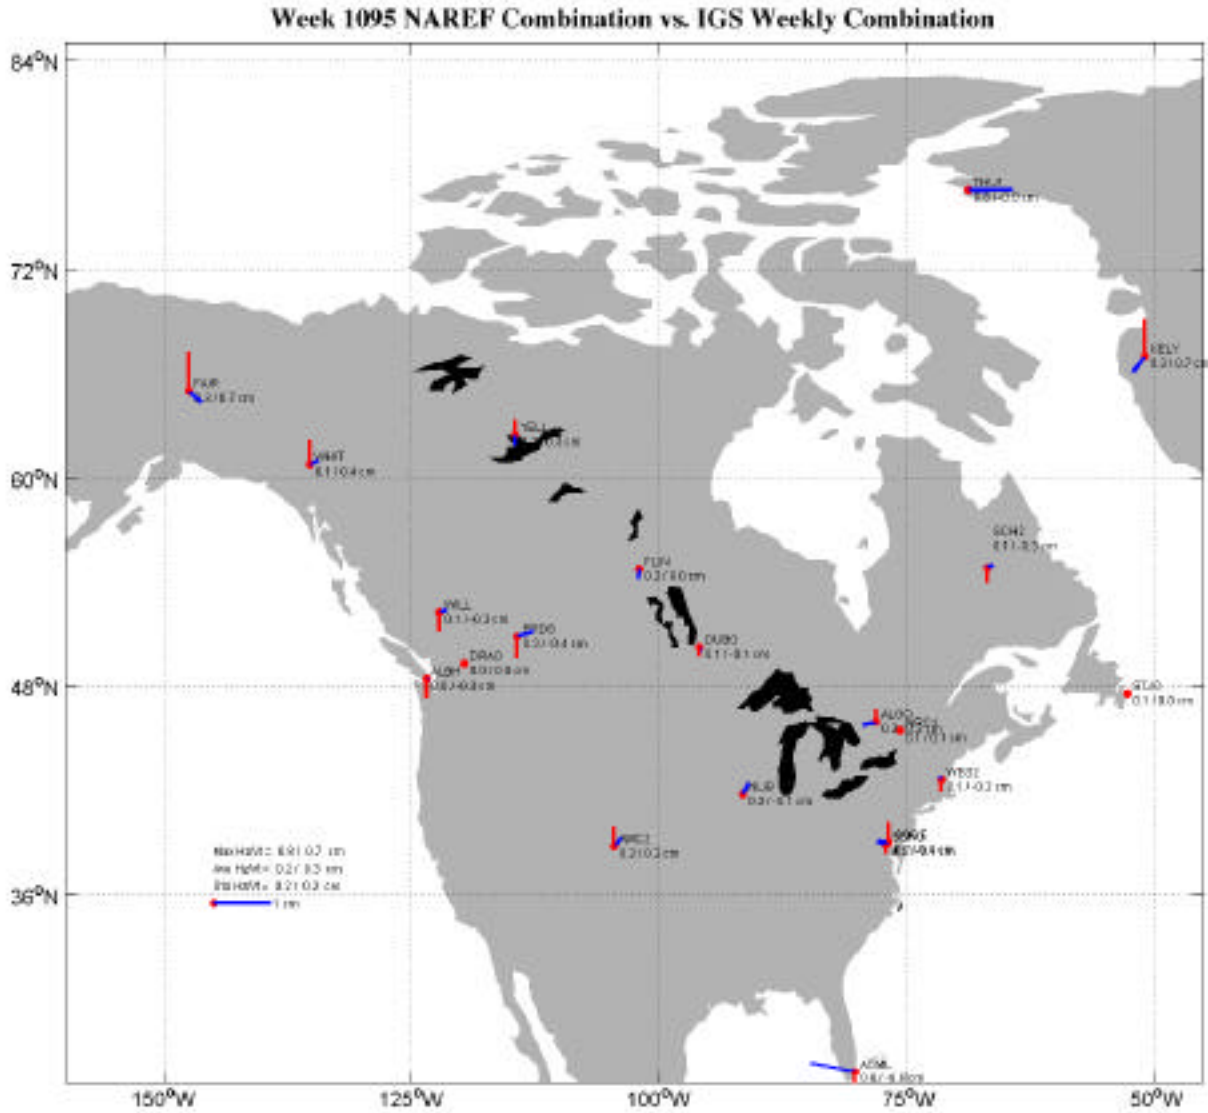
Week 1095 NAREF Combination vs. IGS Weekly Combination

84°N
72°N
60°N
48°N
36°N

150°W
125°W
100°W
75°W
50°W

THU1
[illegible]

KELY
0.3/ 0.7 cm

FAIR
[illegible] 0.7 cm

YELL
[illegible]

WHIT
0.1/ 0.4 cm

SCH2
0.1/ -0.3 cm

FLIN
0.2/ 0.0 cm

WILL
0.1/ -0.3 cm

PRDS
0.3/ -0.4 cm

DUBO
0.1/ -0.1 cm

DRAO
0.0/ 0.0 cm

ALBH
0.0/ -0.3 cm

STJO
0.1/ 0.0 cm

ALGO
0.2/ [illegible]

NRC1
0.1/ 0.1 cm

WES2
0.1/ -0.2 cm

NLIB
0.3/ -0.1 cm

MDO1
0.2/ 0.3 cm

GODE
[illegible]

Max HzlVt: 0.8/ 0.7 cm
Ave HzlVt: 0.2/ 0.3 cm
Std HzlVt: 0.2/ 0.3 cm
1 cm

ASML
0.8/ -0.0 cm